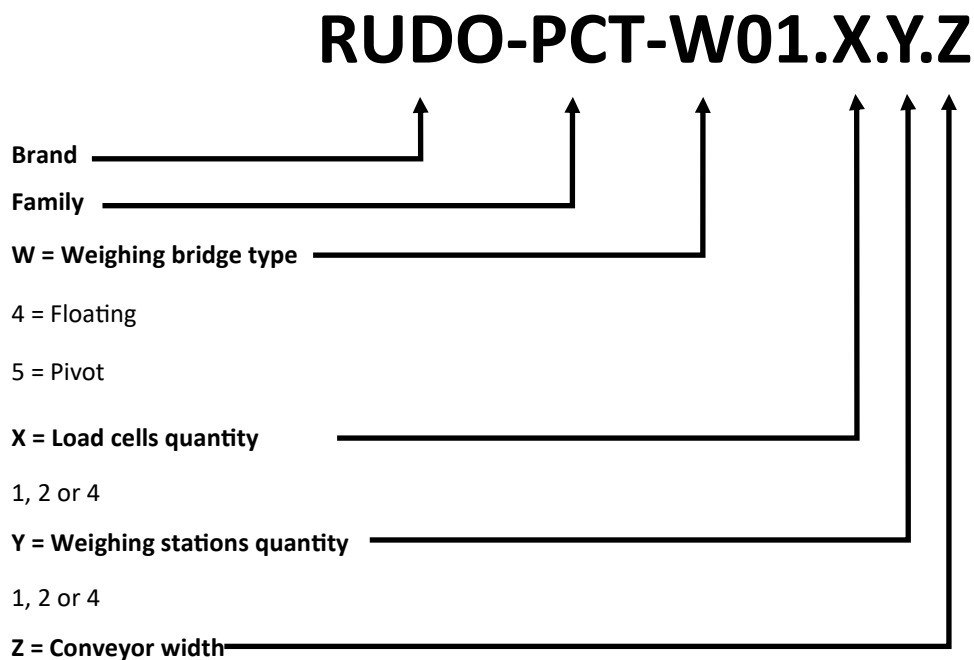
RUDO-PCT-W01.X.Y.Z

**Brand**

**Family**

**W = Weighing bridge type**

4 = Floating

5 = Pivot

**X = Load cells quantity**

1, 2 or 4

**Y = Weighing stations quantity**

1, 2 or 4

**Z = Conveyor width**